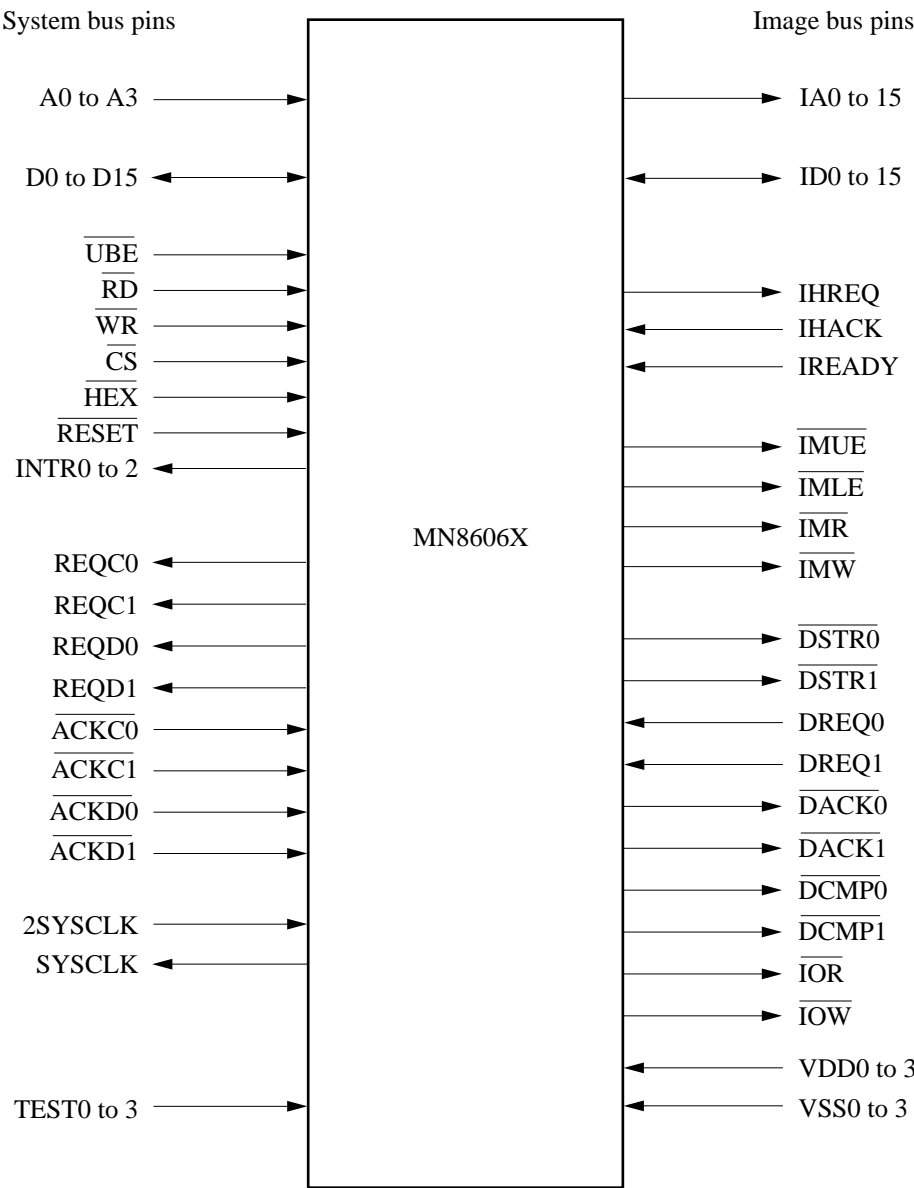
System bus pins

Image bus pins

A0 to A3

D0 to D15

$\overline{UBE}$

$\overline{RD}$

$\overline{WR}$

$\overline{CS}$

$\overline{HEX}$

$\overline{RESET}$

INTR0 to 2

REQC0

REQC1

REQD0

REQD1

$\overline{ACKC0}$

$\overline{ACKC1}$

$\overline{ACKD0}$

$\overline{ACKD1}$

2SYSCLK

SYSCLK

TEST0 to 3

MN8606X

IA0 to 15

ID0 to 15

IHREQ

IHACK

IREADY

$\overline{IMUE}$

$\overline{IMLE}$

$\overline{IMR}$

$\overline{IMW}$

$\overline{DSTR0}$

$\overline{DSTR1}$

DREQ0

DREQ1

$\overline{DACK0}$

$\overline{DACK1}$

$\overline{DCMP0}$

$\overline{DCMP1}$

$\overline{IOR}$

$\overline{IOW}$

VDD0 to 3

VSS0 to 3